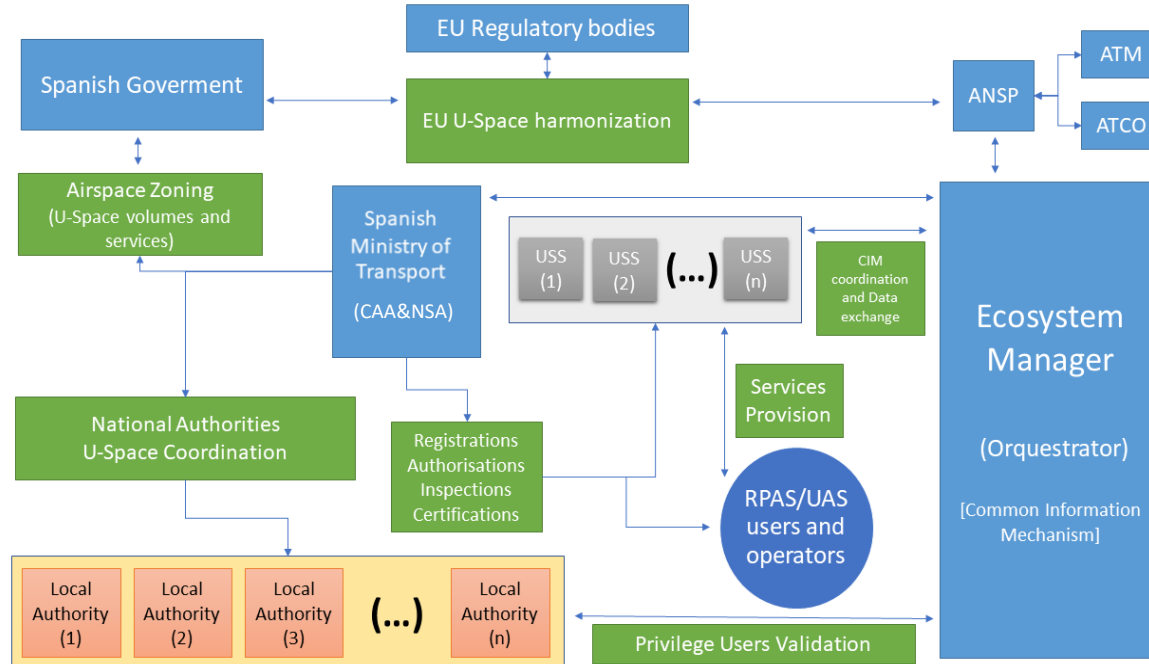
EU Regulatory bodies

Spanish Goverment

EU U-Space harmonization

ANSP

ATM

ATCO

Airspace Zoning (U-Space volumes and services)

Spanish Ministry of Transport

(CAA&NSA)

USS (1)

USS (2)

(...)

USS (n)

CIM coordination and Data exchange

Ecosystem Manager

(Orquestrator)

[Common Information Mechanism]

Services Provision

National Authorities U-Space Coordination

Registrations Authorisations Inspections Certifications

RPAS/UAS users and operators

Local Authority (1)

Local Authority (2)

Local Authority (3)

(...)

Local Authority (n)

Privilege Users Validation